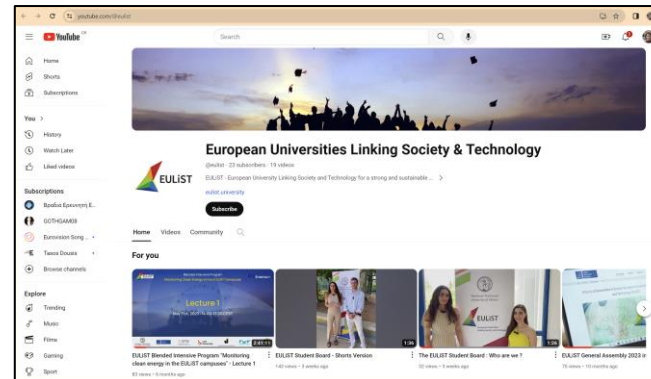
youtube.com/@eulist

YouTube

Search

Home
Shorts
Subscriptions

You >
History
Watch Later
Liked videos

Subscriptions
Βραδινή Εφημερίδα Ε...
GOTHGAM08
Eurovision Song ...
Tassos Dousis
Browse channels

Explore
Trending
Music
Films
Gaming
Sport

EULiST

European Universities Linking Society & Technology

@eulist · 23 subscribers · 19 videos

EULiST - European University Linking Society and Technology for a strong and sustainable ... >

eulist.university

Subscribe

Home Videos Community

For you

Lecture 1

2:43:11

EULiST Blended Intensive Program "Monitoring clean energy in the EULiST campuses" - Lecture 1

83 views • 9 months ago

1:36

EULiST Student Board - Shorts Version

140 views • 3 weeks ago

EULiST

1:26

The EULiST Student Board : Who are we ?

32 views • 3 weeks ago

EULiST General Assembly 2023 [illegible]

75 views • 10 months ago